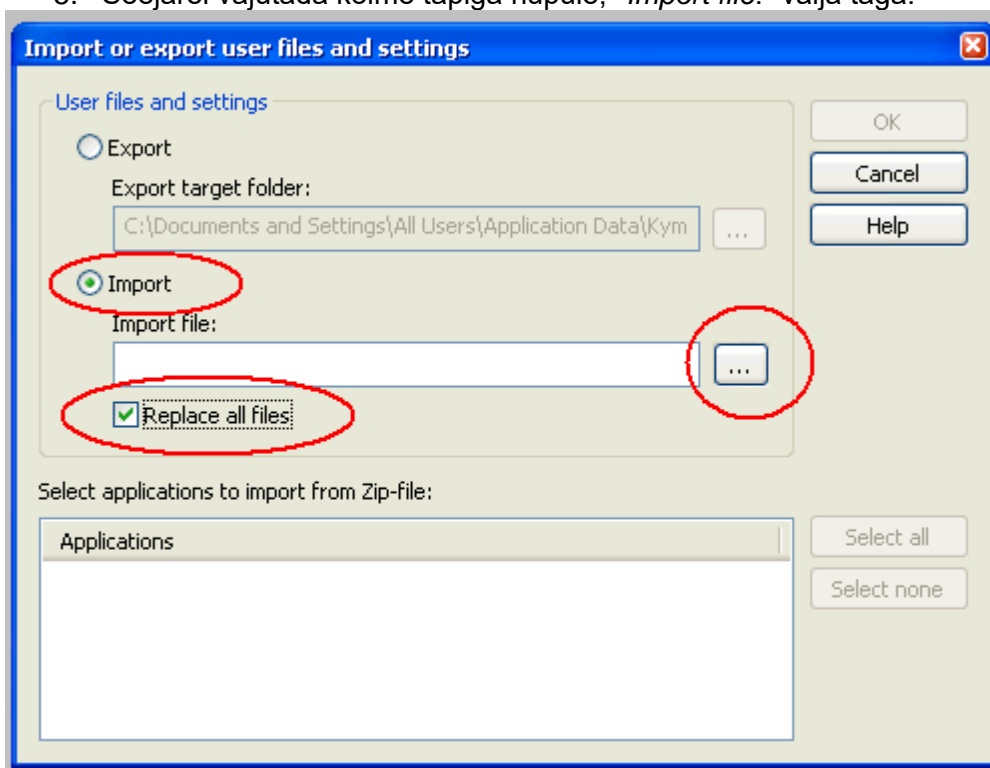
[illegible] "Import file:" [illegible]

Import or export user files and settings

User files and settings

Export

Export target folder:

C:\Documents and Settings\All Users\Application Data\Kym

...

Import

Import file:

...

Replace all files

OK

Cancel

Help

Select applications to import from Zip-file:

Applications

Select all

Select none